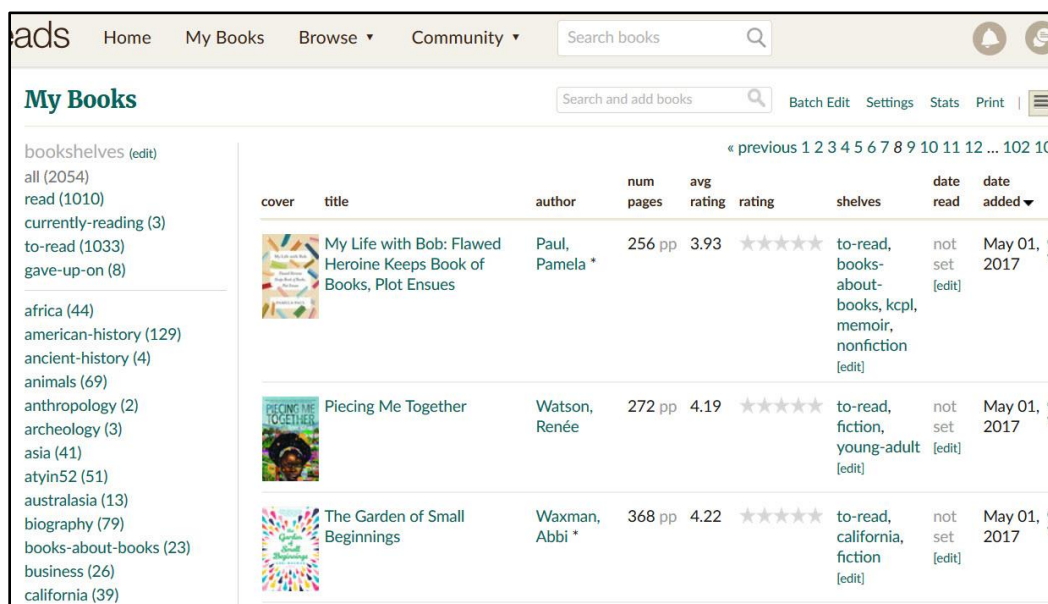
ads Home My Books Browse ▾ Community ▾ Search books

My Books

Search and add books

Batch Edit Settings Stats Print |

bookshelves (edit)
all (2054)
read (1010)
currently-reading (3)
to-read (1033)
gave-up-on (8)

africa (44)
american-history (129)
ancient-history (4)
animals (69)
anthropology (2)
archeology (3)
asia (41)
atyin52 (51)
australasia (13)
biography (79)
books-about-books (23)
business (26)
california (39)

« previous 1 2 3 4 5 6 7 8 9 10 11 12 ... 102 10

| cover | title | author | num pages | avg rating | rating | shelves | date read | date added ▾ |
|---|---|---|---|---|---|---|---|---|
| | My Life with Bob: Flawed Heroine Keeps Book of Books, Plot Ensues | Paul, Pamela * | 256 pp | 3.93 | ★★★★★ | to-read, books-about-books, kcpl, memoir, nonfiction [edit] | not set [edit] | May 01, 2017 |
| | Piecing Me Together | Watson, Renée | 272 pp | 4.19 | ★★★★★ | to-read, fiction, young-adult [edit] | not set [edit] | May 01, 2017 |
| | The Garden of Small Beginnings | Waxman, Abbi * | 368 pp | 4.22 | ★★★★★ | to-read, california, fiction [edit] | not set [edit] | May 01, 2017 |